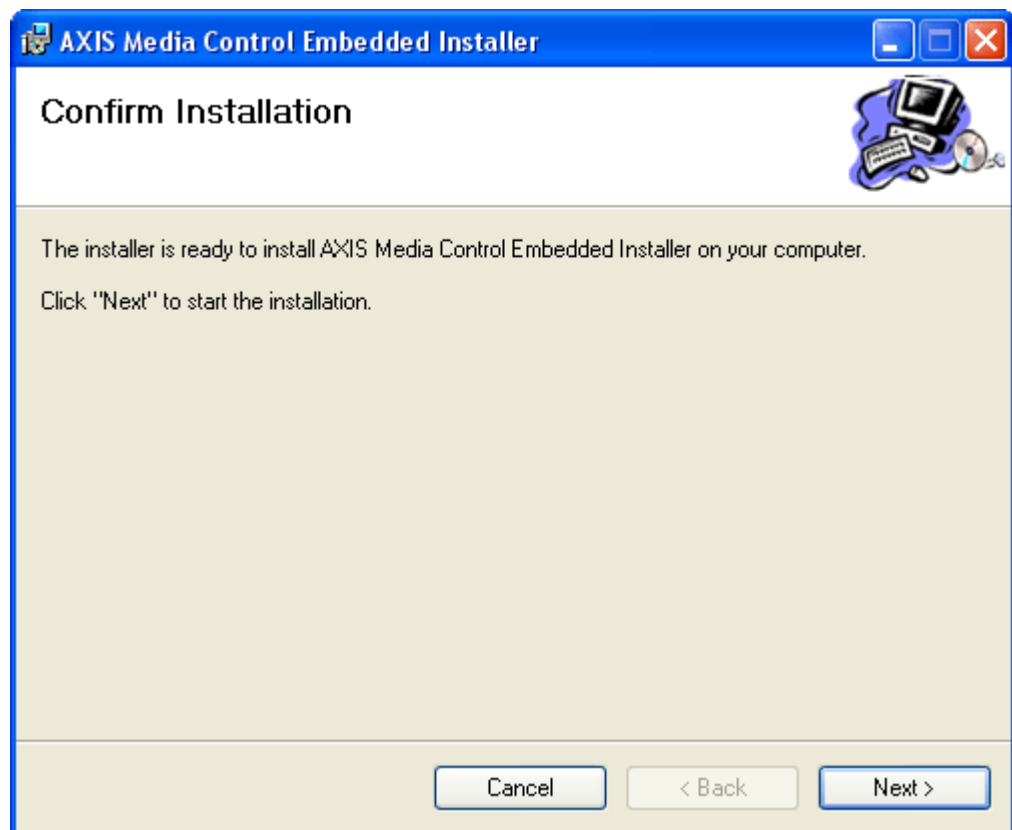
AXIS Media Control Embedded Installer

Confirm Installation

The installer is ready to install AXIS Media Control Embedded Installer on your computer.

Click "Next" to start the installation.

Cancel

< Back

Next >